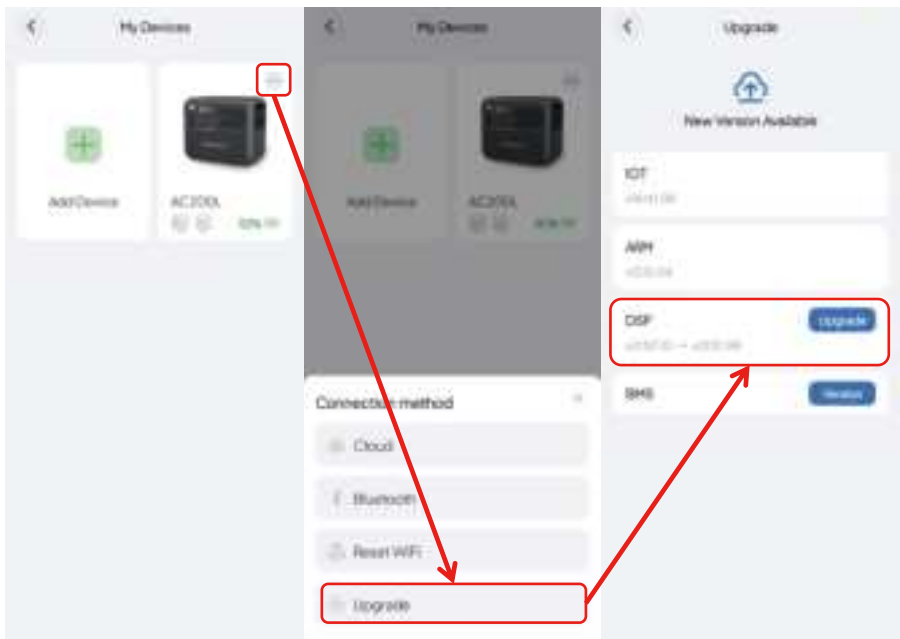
My Devices

Add Device

AC200L

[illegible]

My Devices

Add Device

AC200L

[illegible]

Connection method

Cloud

Bluetooth

Reset WiFi

Upgrade

Upgrade

New Version Available

IOT

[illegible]

ARM

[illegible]

DSP

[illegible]

Upgrade

BMS

Version